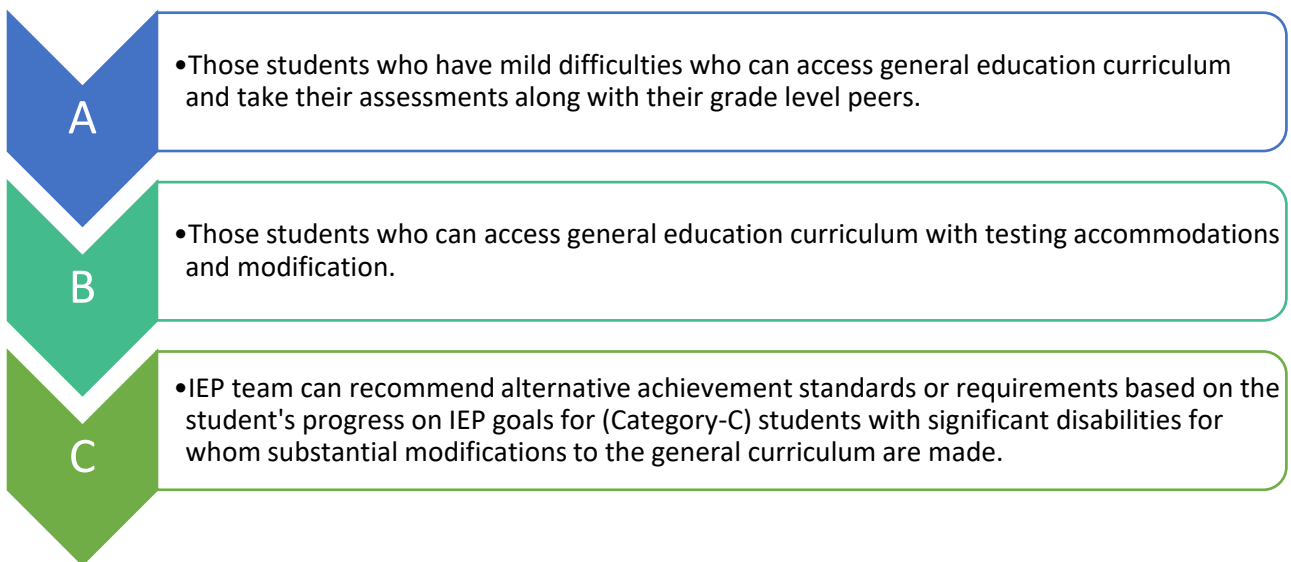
A

•Those students who have mild difficulties who can access general education curriculum and take their assessments along with their grade level peers.

B

•Those students who can access general education curriculum with testing accommodations and modification.

C

•IEP team can recommend alternative achievement standards or requirements based on the student's progress on IEP goals for (Category-C) students with significant disabilities for whom substantial modifications to the general curriculum are made.